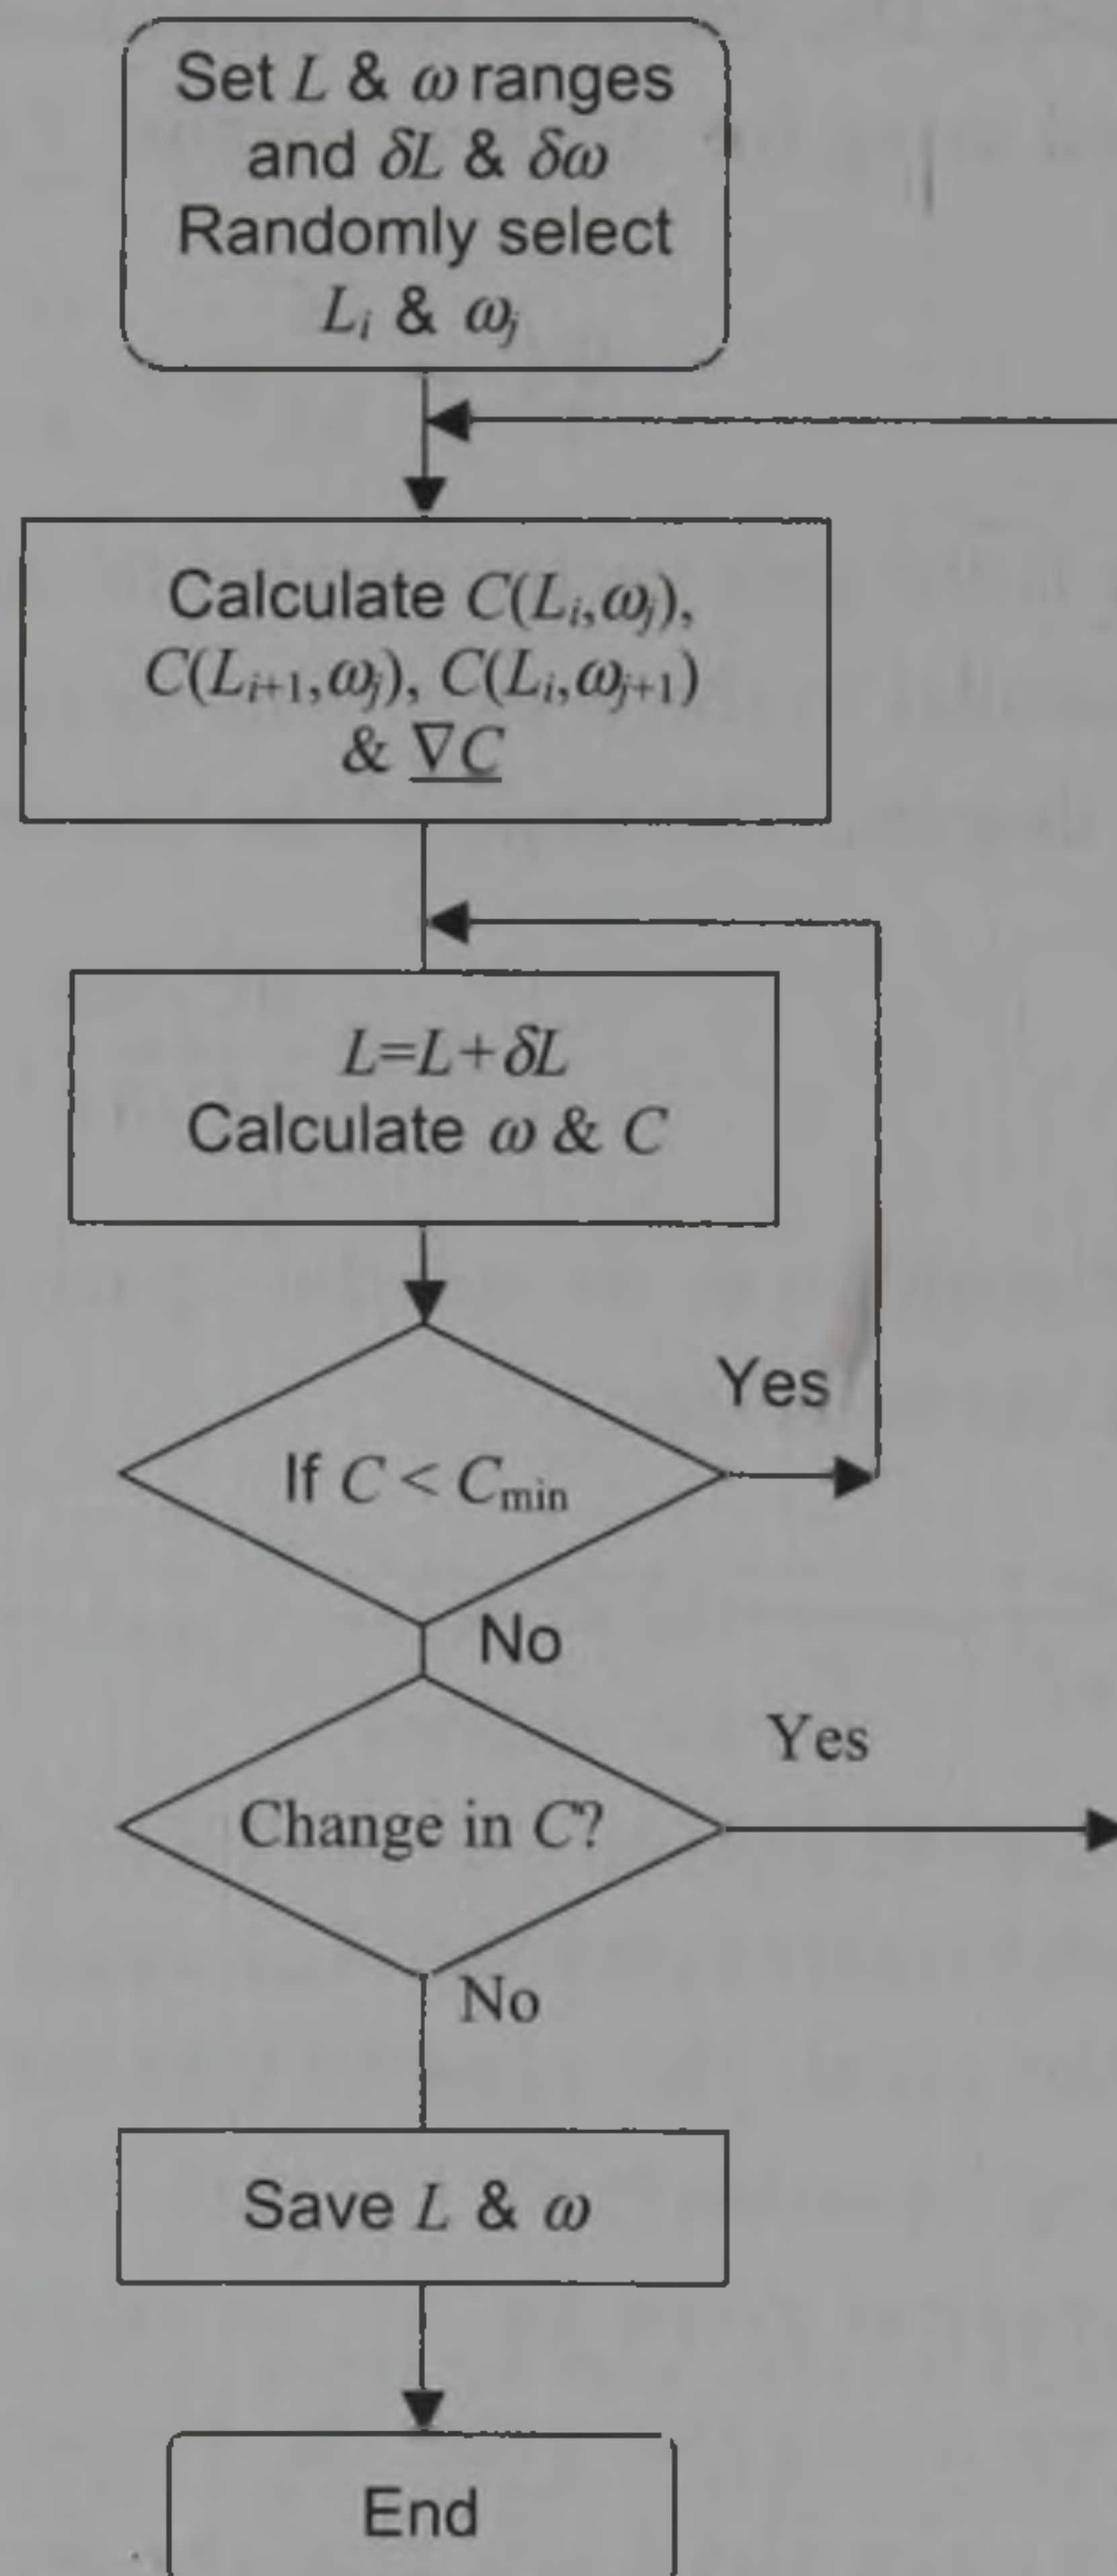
Set $L$ & $\omega$ ranges and $\delta L$ & $\delta\omega$ Randomly select $L_i$ & $\omega_j$

Calculate $C(L_i,\omega_j)$, $C(L_{i+1},\omega_j)$, $C(L_i,\omega_{j+1})$ & $\underline{\nabla C}$

$L=L+\delta L$
Calculate $\omega$ & $C$

If $C < C_{\min}$

Yes

No

Change in $C$?

Yes

No

Save $L$ & $\omega$

End